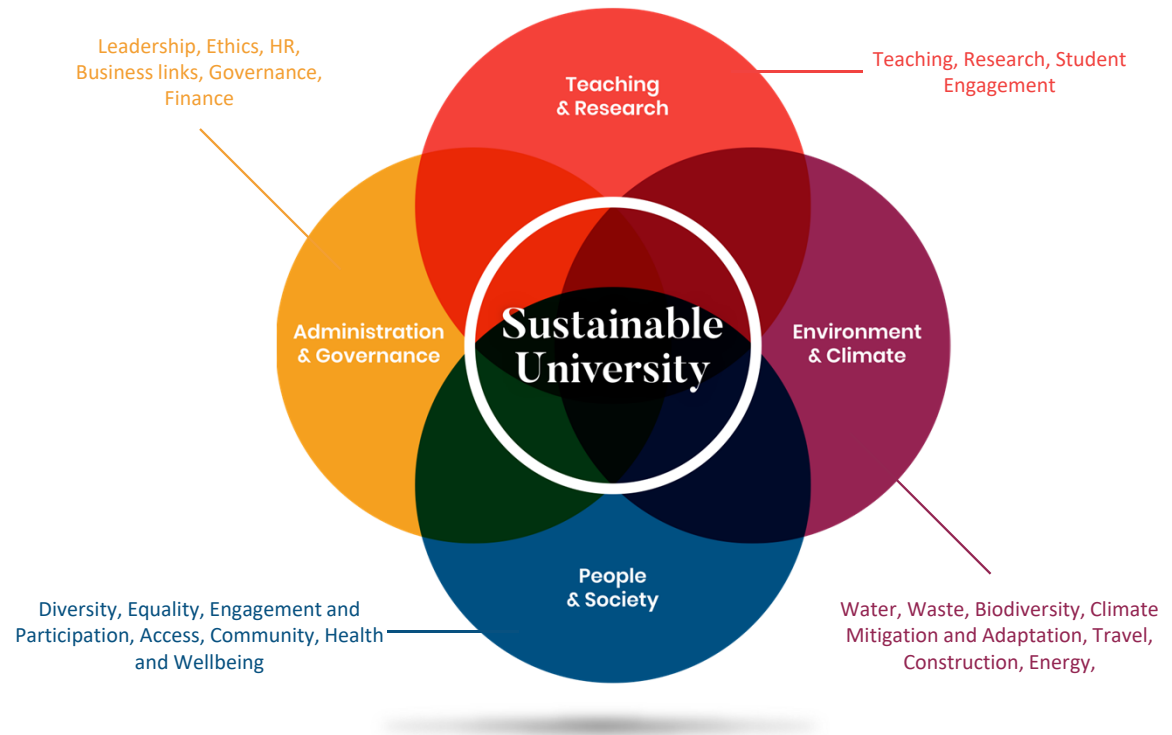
Leadership, Ethics, HR, Business links, Governance, Finance

Teaching & Research

Teaching, Research, Student Engagement

Administration & Governance

Sustainable University

Environment & Climate

People & Society

Diversity, Equality, Engagement and Participation, Access, Community, Health and Wellbeing

Water, Waste, Biodiversity, Climate Mitigation and Adaptation, Travel, Construction, Energy,